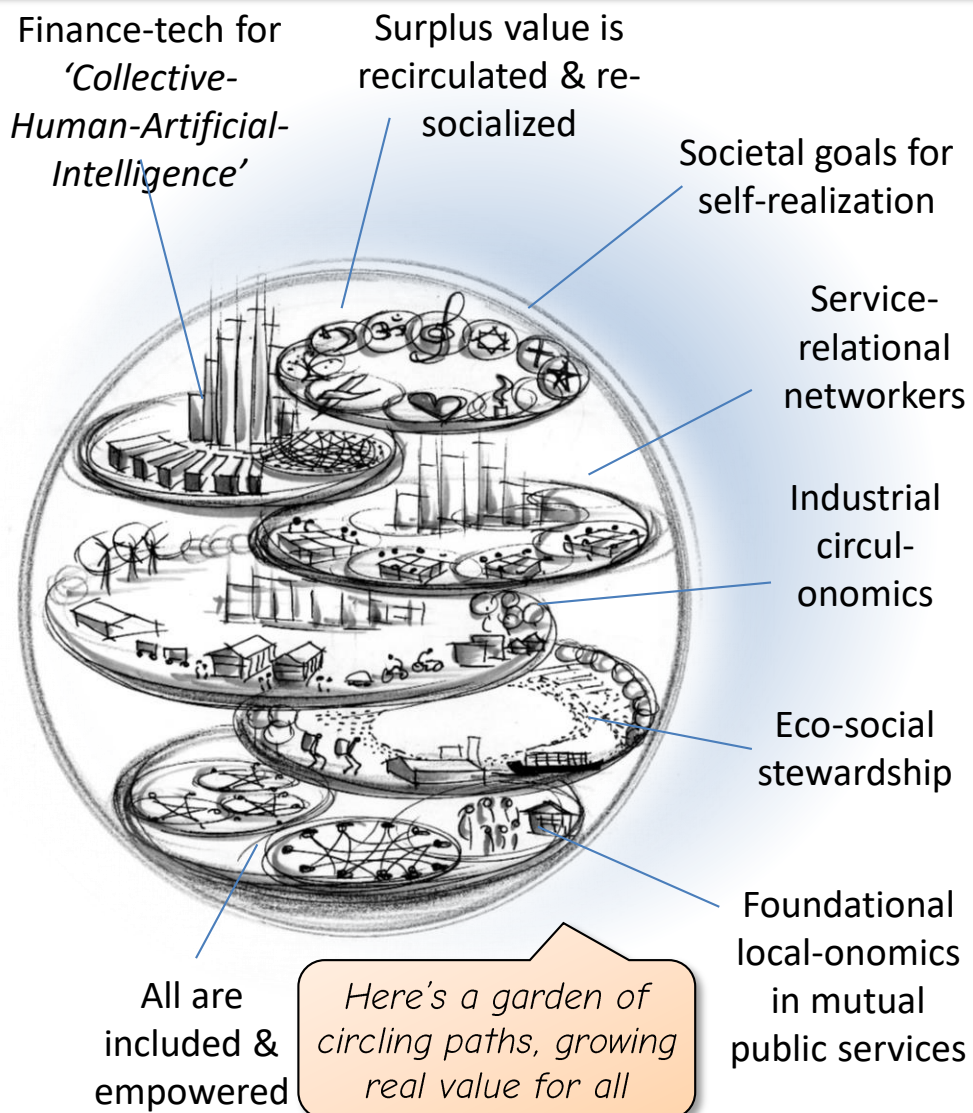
Finance-tech for 'Collective-Human-Artificial-Intelligence'

Surplus value is recirculated & re-socialized

Societal goals for self-realization

Service-relational networkers

Industrial circul-onomics

Eco-social stewardship

Foundational local-onomics in mutual public services

All are included & empowered

Here's a garden of circling paths, growing real value for all